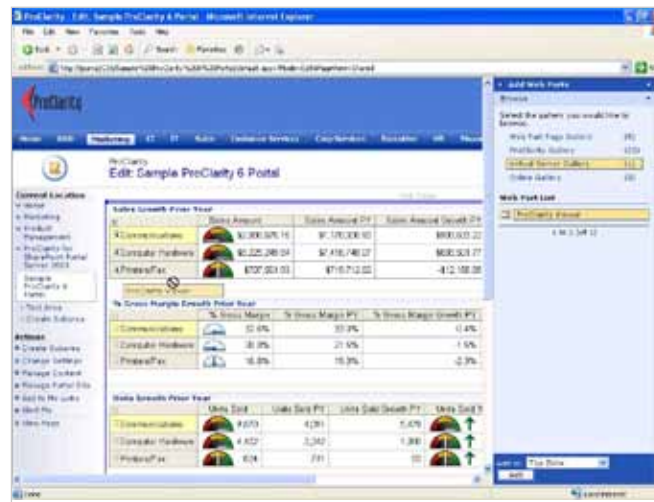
ProClarity - Edit Sample ProClarity 6 Portal - Microsoft Internet Explorer

File Edit View Favorites Tools Help

Back Search Favorites

Address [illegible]

ProClarity

Home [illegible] ProClarity IT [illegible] Sales Customer Services Corp Services Executive HR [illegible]

ProClarity
Edit: Sample ProClarity 6 Portal

Current Location
Home
Marketing
Product Management
ProClarity for SharePoint Portal Server 2003
Sample ProClarity 6 Portal

Actions
Create Subarea
Change Settings
Manage Content
Manage Portal Site
Add to My Links
Alert Me
View Print

Sales Growth Prior Year

| | Sales Amount | Sales Amount PY | Sales Amount Growth PY |
|---|---|---|---|
| Communications | $2,000,575.16 | $1,170,300.50 | $830,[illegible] |
| Computer Hardware | $5,225,248.54 | $7,416,748.37 | $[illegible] |
| Printers/Fax | $707,551.03 | $716,712.02 | -$12,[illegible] |

% Gross Margin Growth Prior Year

| | % Gross Margin | % Gross Margin PY | % Gross Margin Growth PY |
|---|---|---|---|
| Communications | 32.6% | 33.3% | -0.4% |
| Computer Hardware | 30.9% | 21.5% | 1.5% |
| Printers/Fax | 16.8% | 19.3% | -2.3% |

Units Growth Prior Year

| | Units Sold | Units Sold PY | Units Sold Growth PY | Units Sold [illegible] |
|---|---|---|---|---|
| Communications | 4,870 | 4,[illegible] | 5,475 | |
| Computer Hardware | 4,832 | 3,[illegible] | 1,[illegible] | |
| Printers/Fax | 104 | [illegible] | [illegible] | |

Add Web Parts
Browse
Select the gallery you would like to browse.
Web Part Page Gallery (8)
ProClarity Gallery (23)
Virtual Server Gallery (1)
Online Gallery (0)

Web Part List
ProClarity Viewer
1 to 1 (of 1)

Add to: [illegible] Zone
Add

Done Local intranet